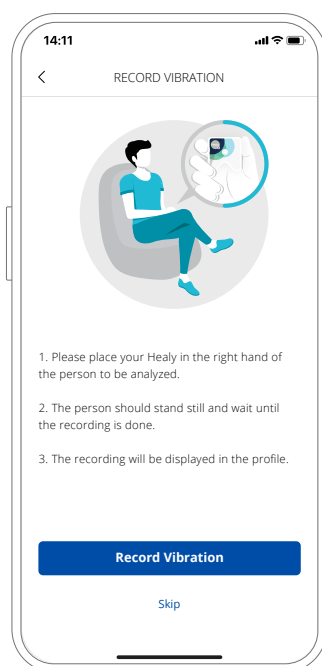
14:11

<

RECORD VIBRATION

1. Please place your Healy in the right hand of the person to be analyzed.

2. The person should stand still and wait until the recording is done.

3. The recording will be displayed in the profile.

Record Vibration

Skip